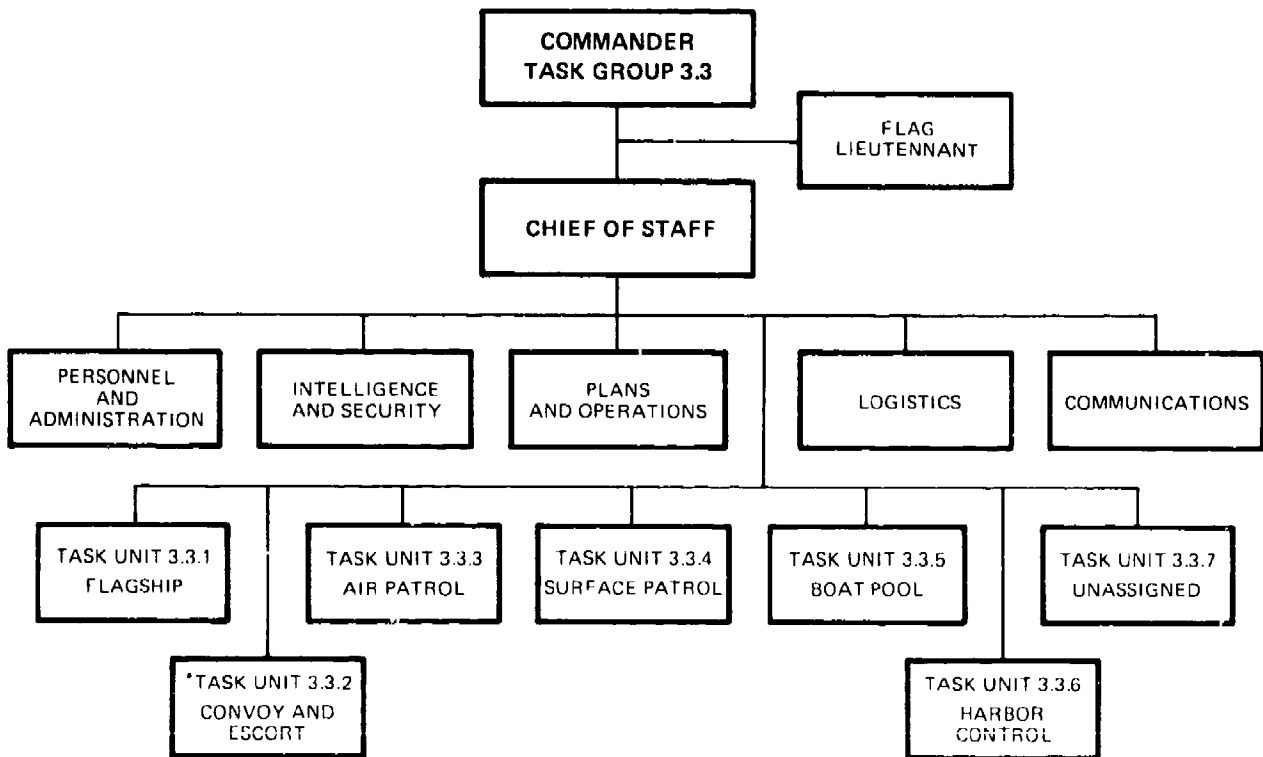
COMMANDER TASK GROUP 3.3

FLAG LIEUTENNANT

CHIEF OF STAFF

PERSONNEL AND ADMINISTRATION

INTELLIGENCE AND SECURITY

PLANS AND OPERATIONS

LOGISTICS

COMMUNICATIONS

TASK UNIT 3.3.1 FLAGSHIP

TASK UNIT 3.3.3 AIR PATROL

TASK UNIT 3.3.4 SURFACE PATROL

TASK UNIT 3.3.5 BOAT POOL

TASK UNIT 3.3.7 UNASSIGNED

TASK UNIT 3.3.2 CONVOY AND ESCORT

TASK UNIT 3.3.6 HARBOR CONTROL